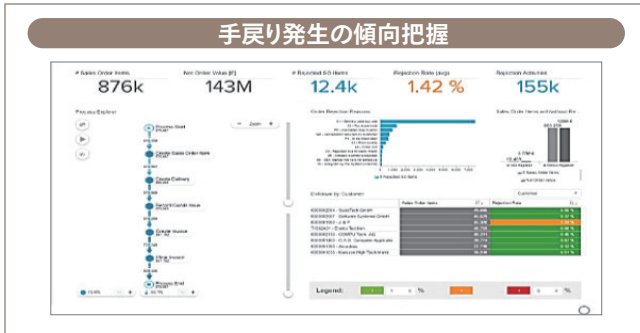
手戻り発生の傾向把握

# Sales Order Items
876k

Net Order Value [€]
143M

# Rejected SO Items
12.8k

Rejection Rate (avg)
1.42 %

Rejection Activities
155k

Process Explorer

Order Rejection Reasons

Sales Order Items and without Re

Customer

Process Start
Create Sales Order Item
Create Delivery
Record Credit Issue
Create Invoice
Clear Invoice
Process End

Legend: